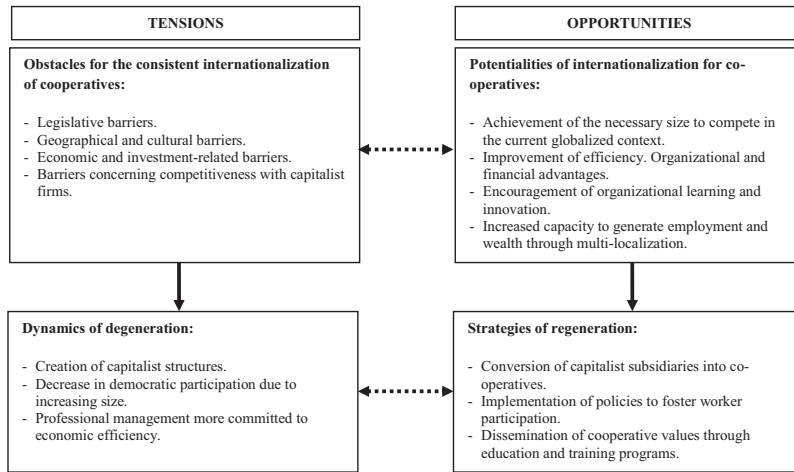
TENSIONS

OPPORTUNITIES

Obstacles for the consistent internationalization of cooperatives:

- Legislative barriers.
- Geographical and cultural barriers.
- Economic and investment-related barriers.
- Barriers concerning competitiveness with capitalist firms.

Potentialities of internationalization for cooperatives:

- Achievement of the necessary size to compete in the current globalized context.
- Improvement of efficiency. Organizational and financial advantages.
- Encouragement of organizational learning and innovation.
- Increased capacity to generate employment and wealth through multi-localization.

Dynamics of degeneration:

- Creation of capitalist structures.
- Decrease in democratic participation due to increasing size.
- Professional management more committed to economic efficiency.

Strategies of regeneration:

- Conversion of capitalist subsidiaries into cooperatives.
- Implementation of policies to foster worker participation.
- Dissemination of cooperative values through education and training programs.